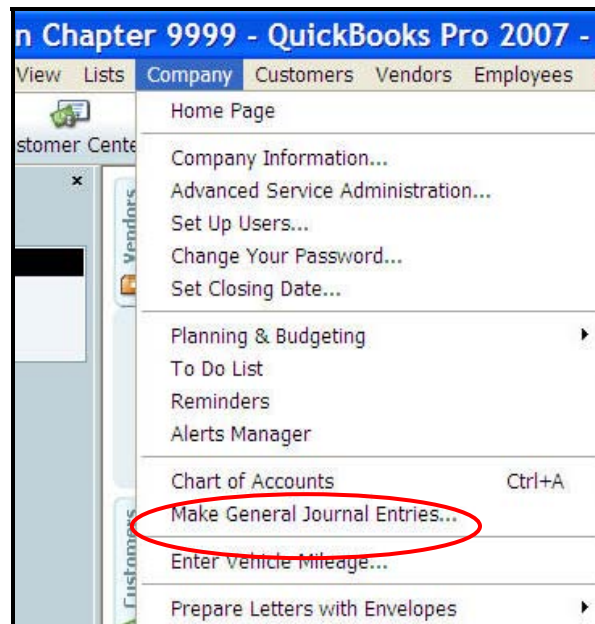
n Chapter 9999 - QuickBooks Pro 2007 -

View Lists Company Customers Vendors Employees

stomer Cente

×

Vendors

Customers

Home Page

Company Information...
Advanced Service Administration...
Set Up Users...
Change Your Password...
Set Closing Date...

Planning & Budgeting
To Do List
Reminders
Alerts Manager

Chart of Accounts Ctrl+A
Make General Journal Entries...

Enter Vehicle Mileage...

Prepare Letters with Envelopes